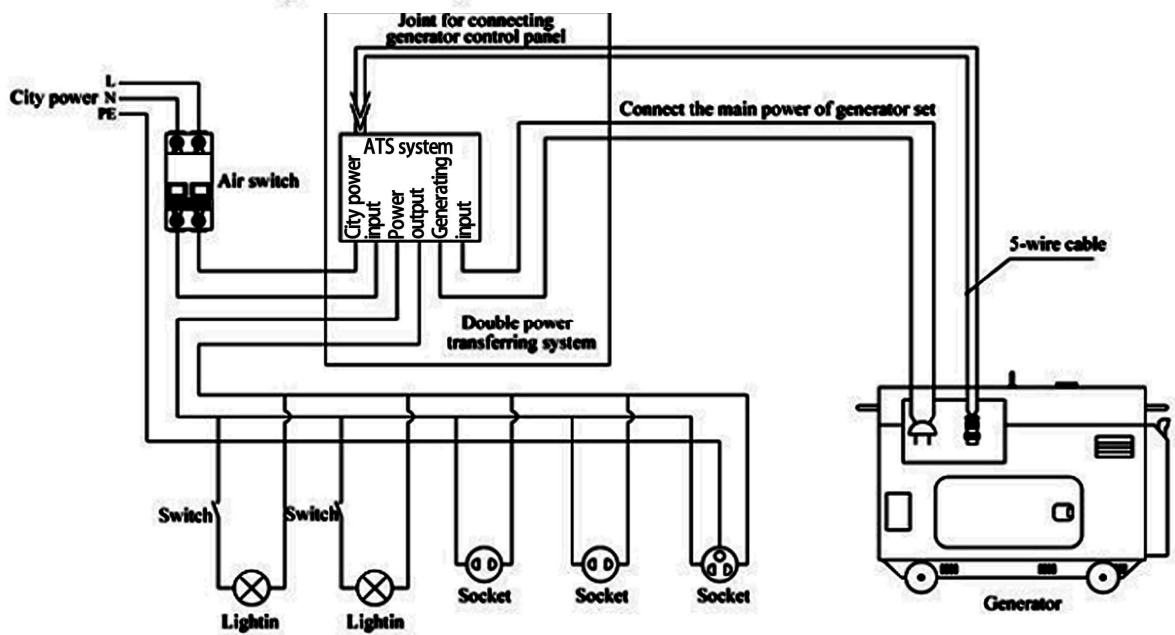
Joint for connecting generator control panel

L
City power N
PE

Air switch

ATS system
City power input
Power output
Generating input

Connect the main power of generator set

5-wire cable

Double power transferring system

Switch
Switch

Lightin
Lightin
Socket
Socket
Socket

Generator